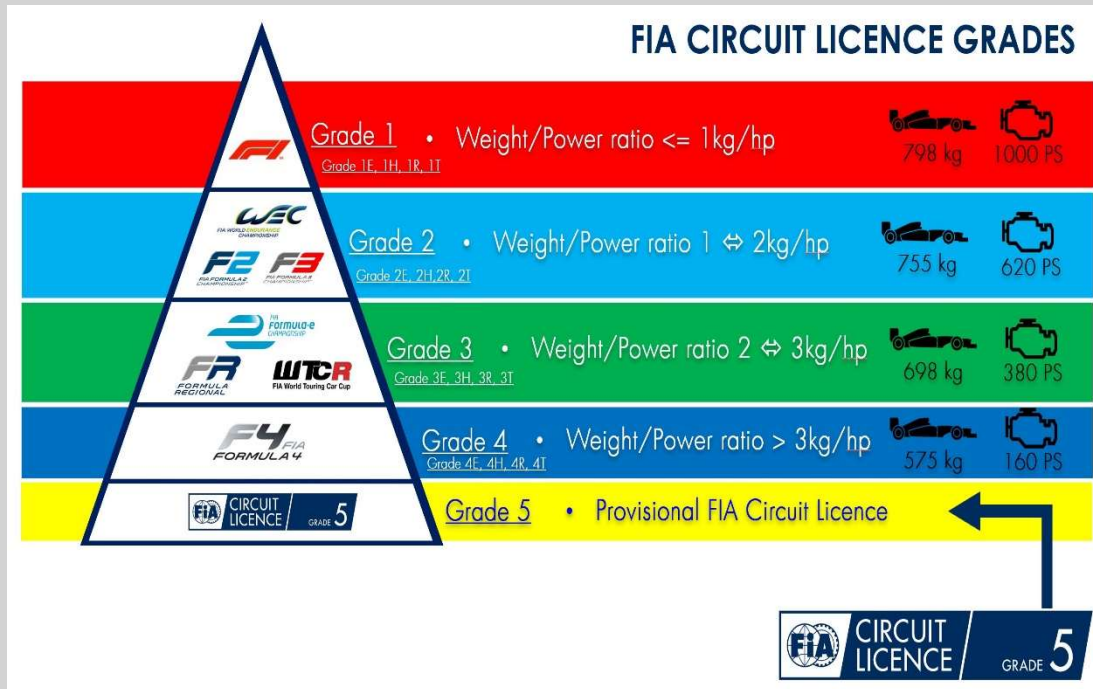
FIA CIRCUIT LICENCE GRADES

F1

Grade 1 • Weight/Power ratio <= 1kg/hp
Grade 1E, 1H, 1R, 1T

798 kg 1000 PS

WEC
FIA WORLD ENDURANCE CHAMPIONSHIP
F2 FIA FORMULA 2 CHAMPIONSHIP
F3 FIA FORMULA 3 CHAMPIONSHIP

Grade 2 • Weight/Power ratio 1 ⇔ 2kg/hp
Grade 2E, 2H,2R, 2T

755 kg 620 PS

FIA Formula-e Championship
FR FORMULA REGIONAL
WTCR FIA World Touring Car Cup

Grade 3 • Weight/Power ratio 2 ⇔ 3kg/hp
Grade 3E, 3H, 3R, 3T

698 kg 380 PS

F4 FIA FORMULA 4

Grade 4 • Weight/Power ratio > 3kg/hp
Grade 4E, 4H, 4R, 4T

575 kg 160 PS

FIA CIRCUIT LICENCE GRADE 5

Grade 5 • Provisional FIA Circuit Licence

FIA CIRCUIT LICENCE GRADE 5